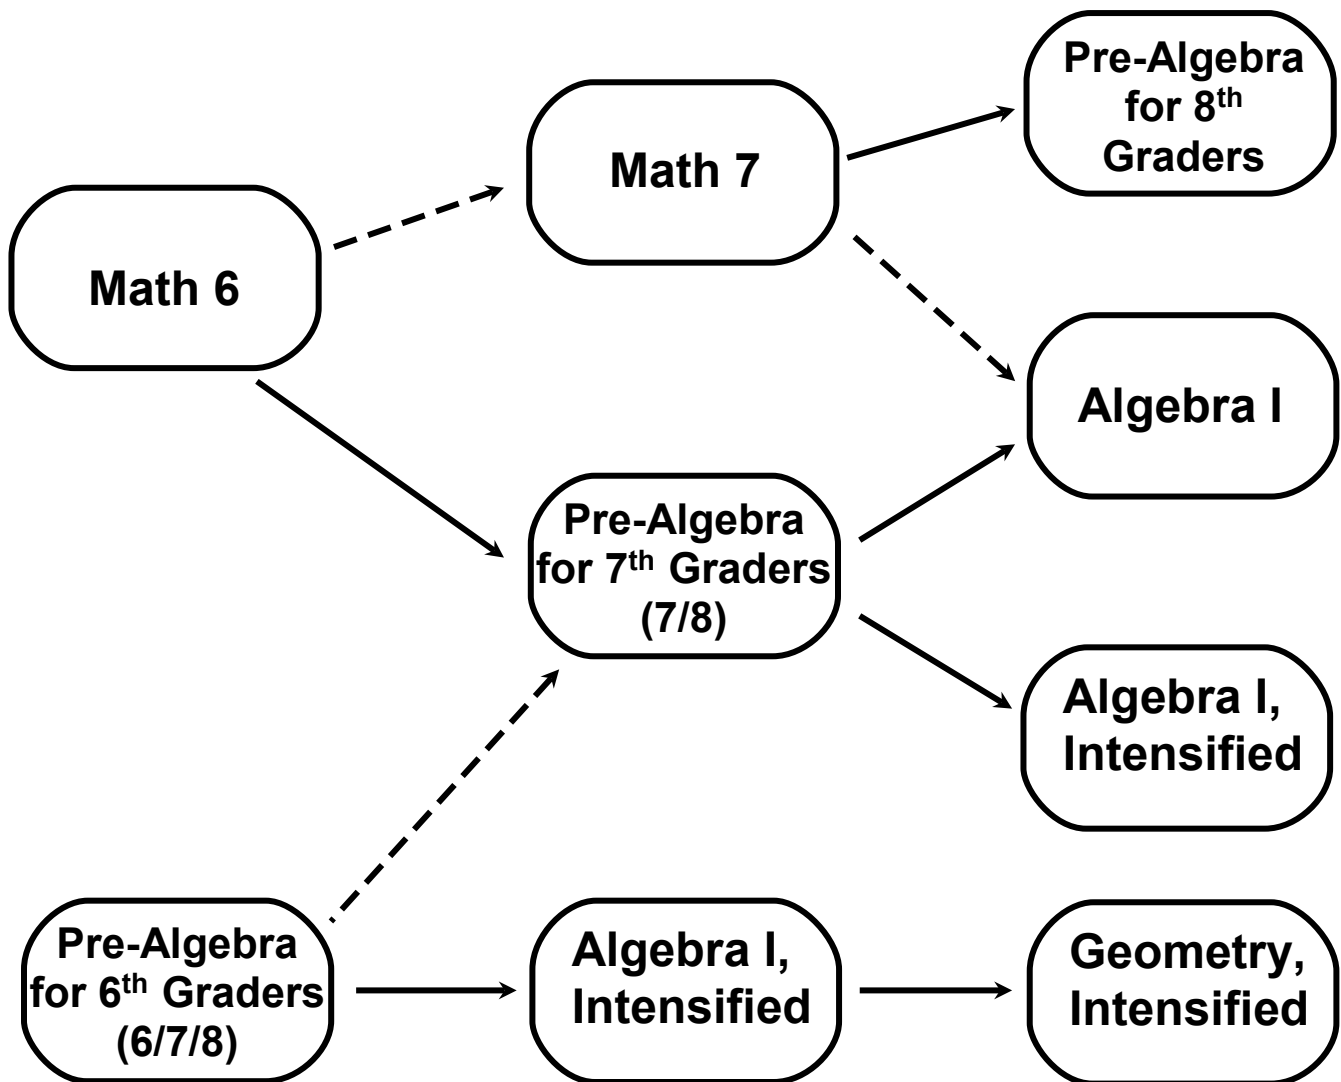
Math 6

Math 7

Pre-Algebra for 8$^{th}$ Graders

Algebra I

Pre-Algebra for 7$^{th}$ Graders (7/8)

Algebra I, Intensified

Pre-Algebra for 6$^{th}$ Graders (6/7/8)

Algebra I, Intensified

Geometry, Intensified